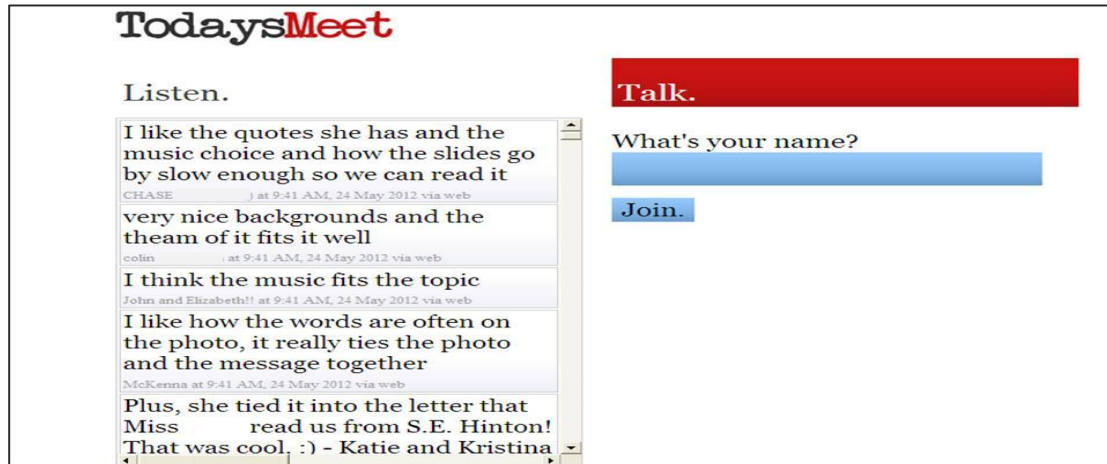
TodaysMeet

Listen.

I like the quotes she has and the music choice and how the slides go by slow enough so we can read it
CHASE ) at 9:41 AM, 24 May 2012 via web

very nice backgrounds and the theam of it fits it well
colin at 9:41 AM, 24 May 2012 via web

I think the music fits the topic
John and Elizabeth!! at 9:41 AM, 24 May 2012 via web

I like how the words are often on the photo, it really ties the photo and the message together
McKenna at 9:41 AM, 24 May 2012 via web

Plus, she tied it into the letter that Miss read us from S.E. Hinton! That was cool. :) - Katie and Kristina

Talk.

What's your name?

Join.